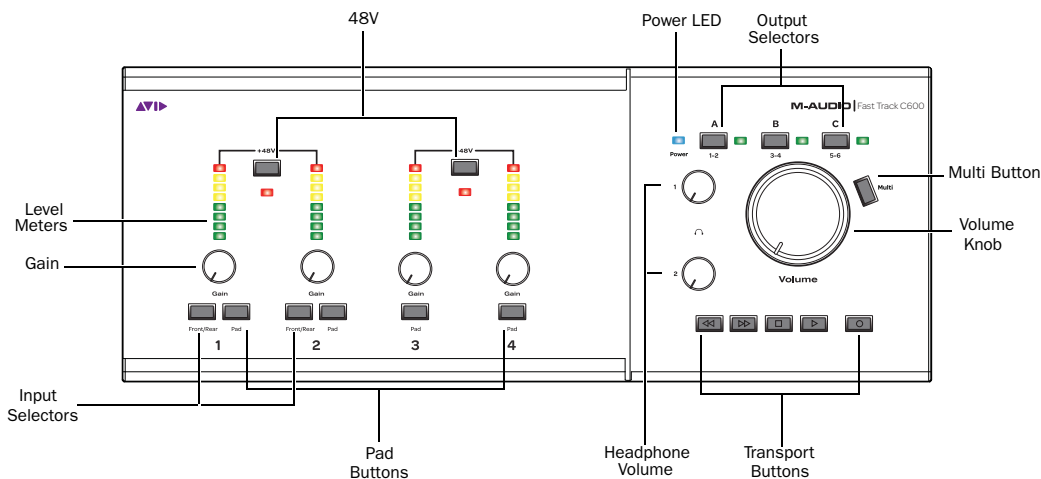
48V

Power LED

Output Selectors

M-AUDIO | Fast Track C600

+48V

48V

A

B

C

Power

1-2

3-4

5-6

Multi

Multi Button

Level Meters

Volume Knob

Gain

1

2

Volume

Gain

Gain

Gain

Gain

Front/Rear

Pad

Front/Rear

Pad

Pad

Pad

1

2

3

4

Input Selectors

Pad Buttons

Headphone Volume

Transport Buttons